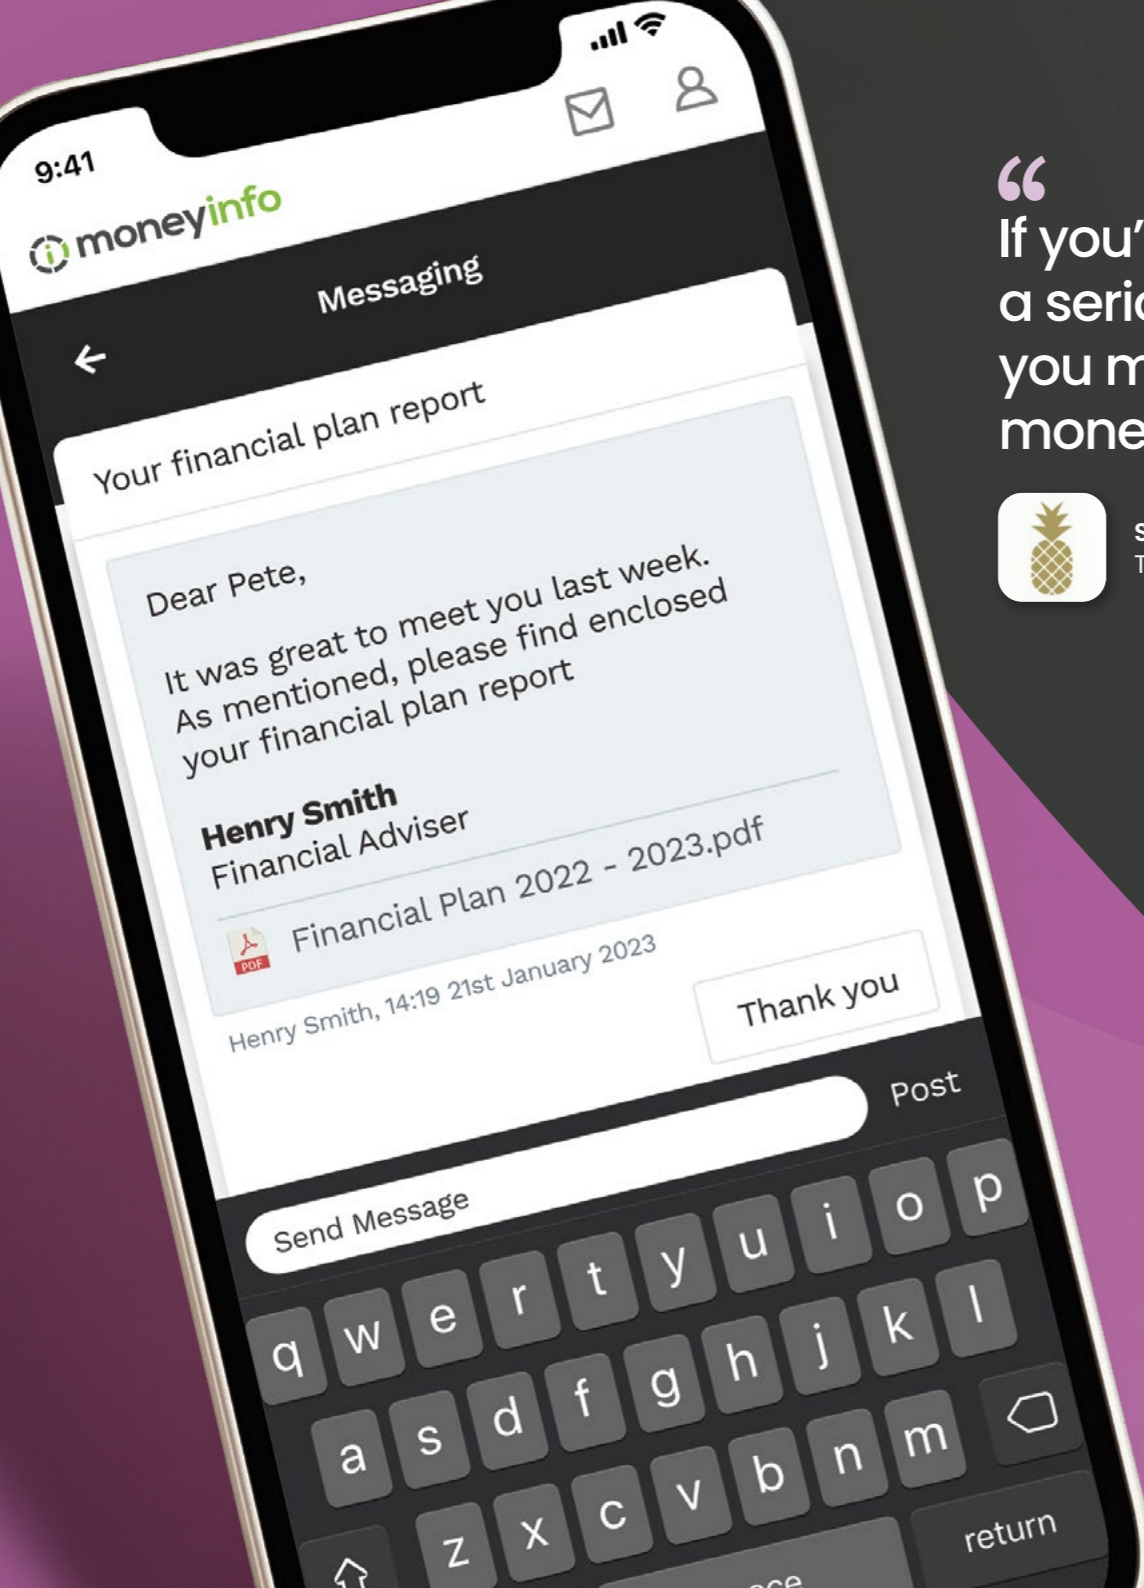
9:41

moneyinfo

Messaging

Your financial plan report

Dear Pete,

It was great to meet you last week. As mentioned, please find enclosed your financial plan report

Henry Smith
Financial Adviser

PDF Financial Plan 2022 - 2023.pdf

Henry Smith, 14:19 21st January 2023

Thank you

Send Message

Post

q w e r t y u i o p
a s d f g h j k l
z x c v b n m
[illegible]ce
return

“
If you'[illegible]
a serie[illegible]
you m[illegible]
mone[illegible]

S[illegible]
T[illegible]